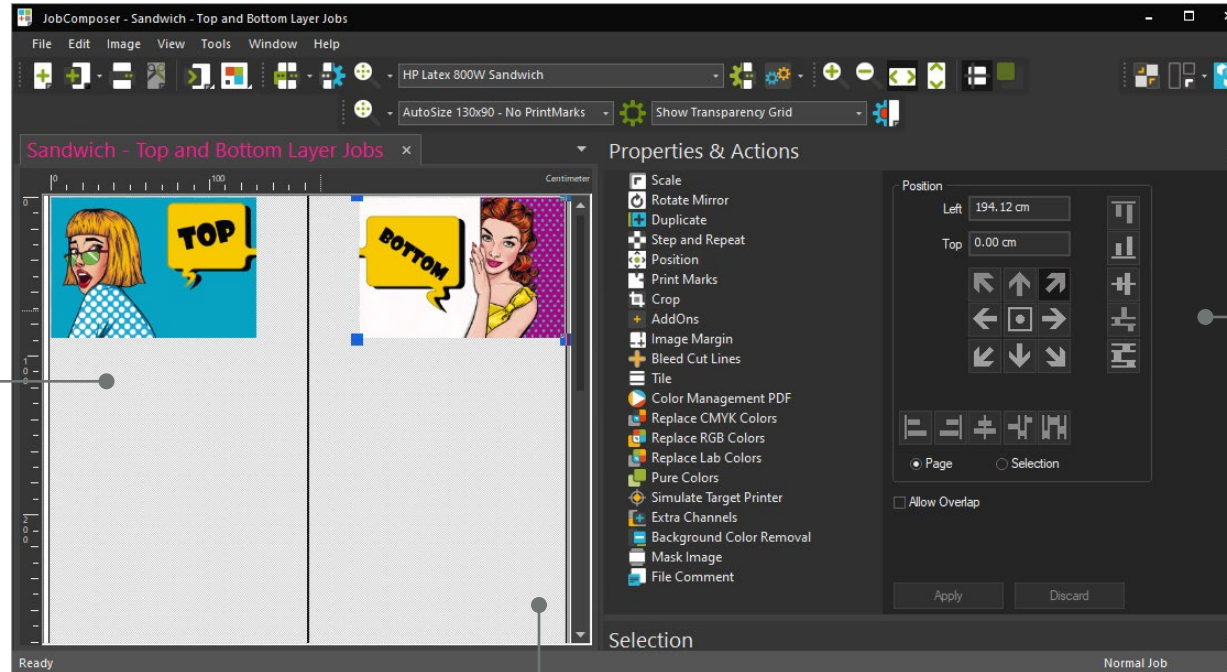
JobComposer - Sandwich - Top and Bottom Layer Jobs

File Edit Image View Tools Window Help

HP Latex 800W Sandwich

AutoSize 130x90 - No PrintMarks

Show Transparency Grid

Sandwich - Top and Bottom Layer Jobs ×

Centimeter

0 100

0 1 0 0 2 0 0

TOP

BOTTOM

Properties & Actions

Scale
Rotate Mirror
Duplicate
Step and Repeat
Position
Print Marks
Crop
AddOns
Image Margin
Bleed Cut Lines
Tile
Color Management PDF
Replace CMYK Colors
Replace RGB Colors
Replace Lab Colors
Pure Colors
Simulate Target Printer
Extra Channels
Background Color Removal
Mask Image
File Comment

Position

Left 194.12 cm

Top 0.00 cm

Page

Selection

Allow Overlap

Apply

Discard

Selection

Ready

Normal Job